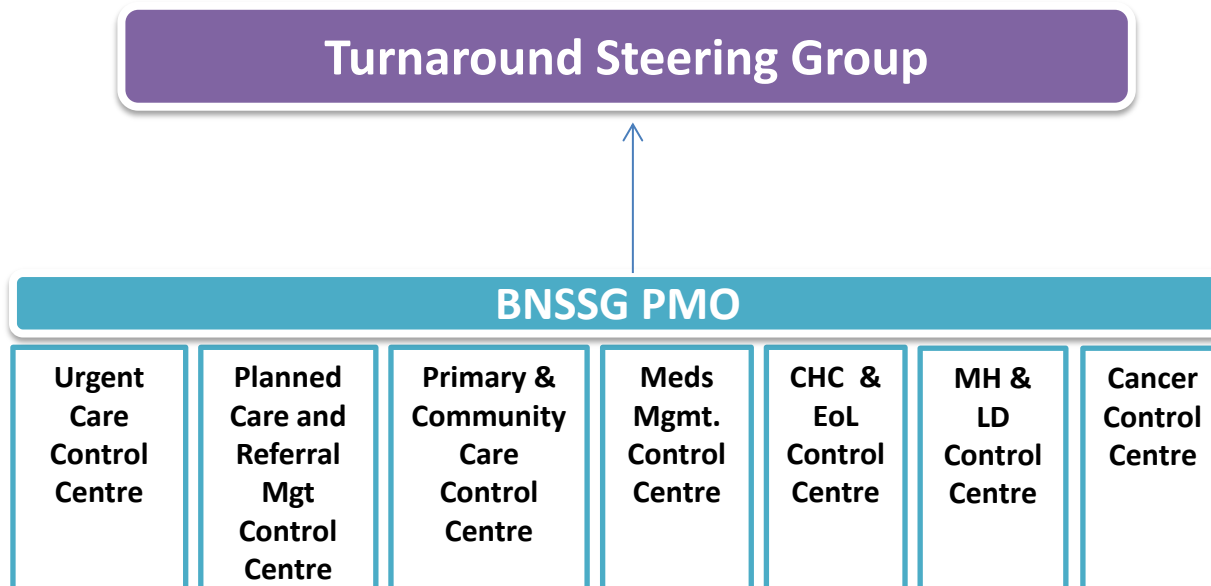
Turnaround Steering Group

BNSSG PMO

Urgent Care Control Centre

Planned Care and Referral Mgt Control Centre

Primary & Community Care Control Centre

Meds Mgmt. Control Centre

CHC & EoL Control Centre

MH & LD Control Centre

Cancer Control Centre